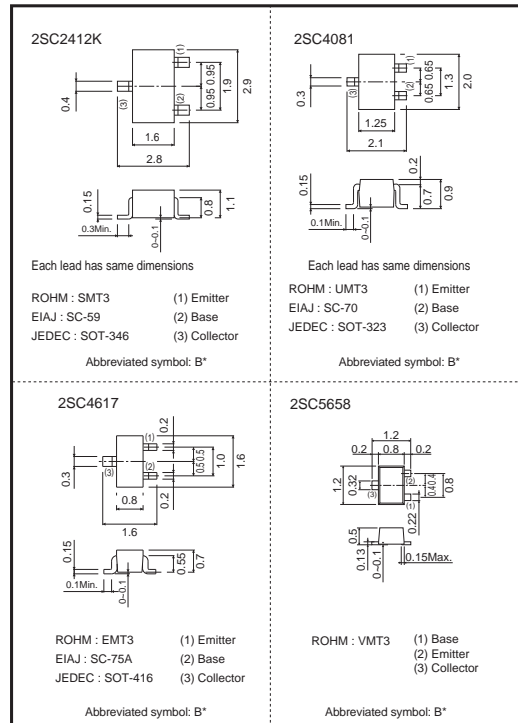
2SC2412K

(1)
(2)
(3)
0.95 0.95
1.9
2.9
0.4
1.6
2.8
0.15
0.3Min.
0~0.1
0.8
1.1

Each lead has same dimensions

ROHM : SMT3 (1) Emitter
EIAJ : SC-59 (2) Base
JEDEC : SOT-346 (3) Collector

Abbreviated symbol: B*

2SC4081

(1)
(2)
(3)
0.65 0.65
1.3
2.0
0.3
1.25
2.1
0.15
0.1Min.
0~0.1
0.2
0.7
0.9

Each lead has same dimensions

ROHM : UMT3 (1) Emitter
EIAJ : SC-70 (2) Base
JEDEC : SOT-323 (3) Collector

Abbreviated symbol: B*

2SC4617

(1)
(2)
(3)
0.2
0.5 0.5
1.0
1.6
0.2
0.3
0.8
1.6
0.15
0.1Min.
0~0.1
0.55
0.7

ROHM : EMT3 (1) Emitter
EIAJ : SC-75A (2) Base
JEDEC : SOT-416 (3) Collector

Abbreviated symbol: B*

2SC5658

1.2
0.2 0.8 0.2
1.2
0.32
(1)
(2)
(3)
0.4 0.4
0.8
0.22
0.5
0.13
0~0.1
0.15Max.

ROHM : VMT3 (1) Base
(2) Emitter
(3) Collector

Abbreviated symbol: B*